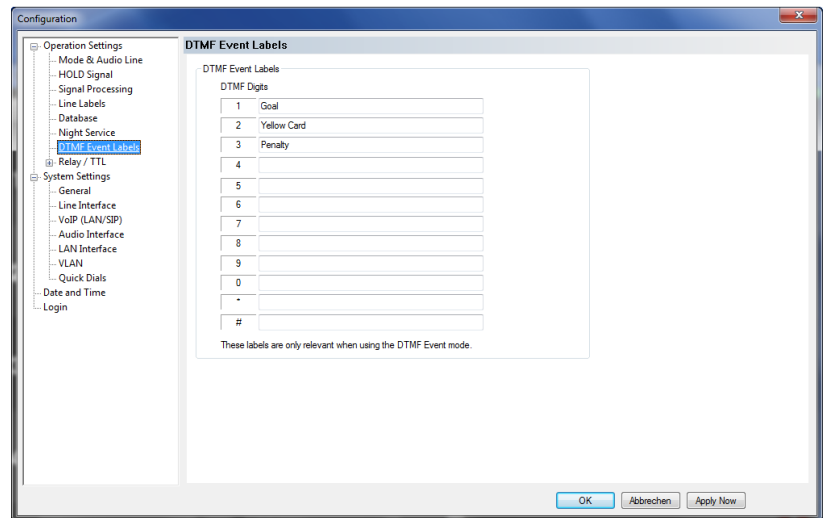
Configuration

Operation Settings
Mode & Audio Line
HOLD Signal
Signal Processing
Line Labels
Database
Night Service
DTMF Event Labels
Relay / TTL
System Settings
General
Line Interface
VoIP (LAN/SIP)
Audio Interface
LAN Interface
VLAN
Quick Dials
Date and Time
Login

DTMF Event Labels

DTMF Event Labels
DTMF Digits

| | |
|---|---|
| 1 | Goal |
| 2 | Yellow Card |
| 3 | Penalty |
| 4 | |
| 5 | |
| 6 | |
| 7 | |
| 8 | |
| 9 | |
| 0 | |
| * | |
| # | |

These labels are only relevant when using the DTMF Event mode.

OK
Abbrechen
Apply Now